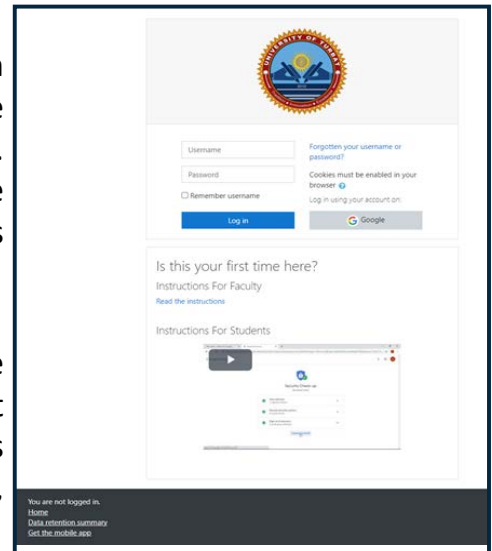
UNIVERSITY OF TURBAT

Username

Password

Remember username

Log in

Forgotten your username or password?

Cookies must be enabled in your browser

Log in using your account on:

Google

Is this your first time here?

Instructions For Faculty

Read the instructions

Instructions For Students

Security Check-up

You are not logged in.

Home

Data retention summary

Get the mobile app